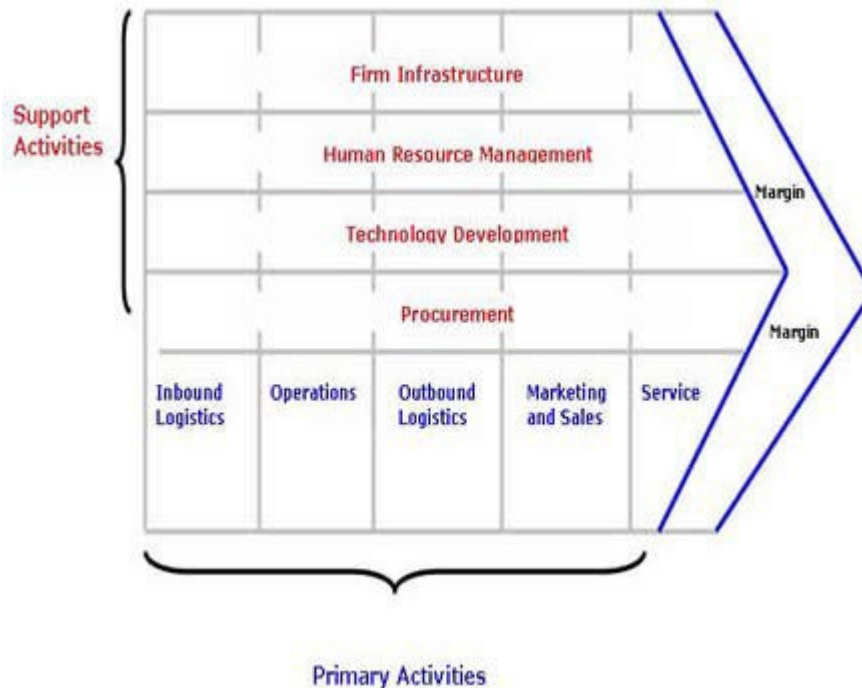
Support Activities

Firm Infrastructure

Human Resource Management

Technology Development

Procurement

Margin

Margin

Inbound Logistics

Operations

Outbound Logistics

Marketing and Sales

Service

Primary Activities